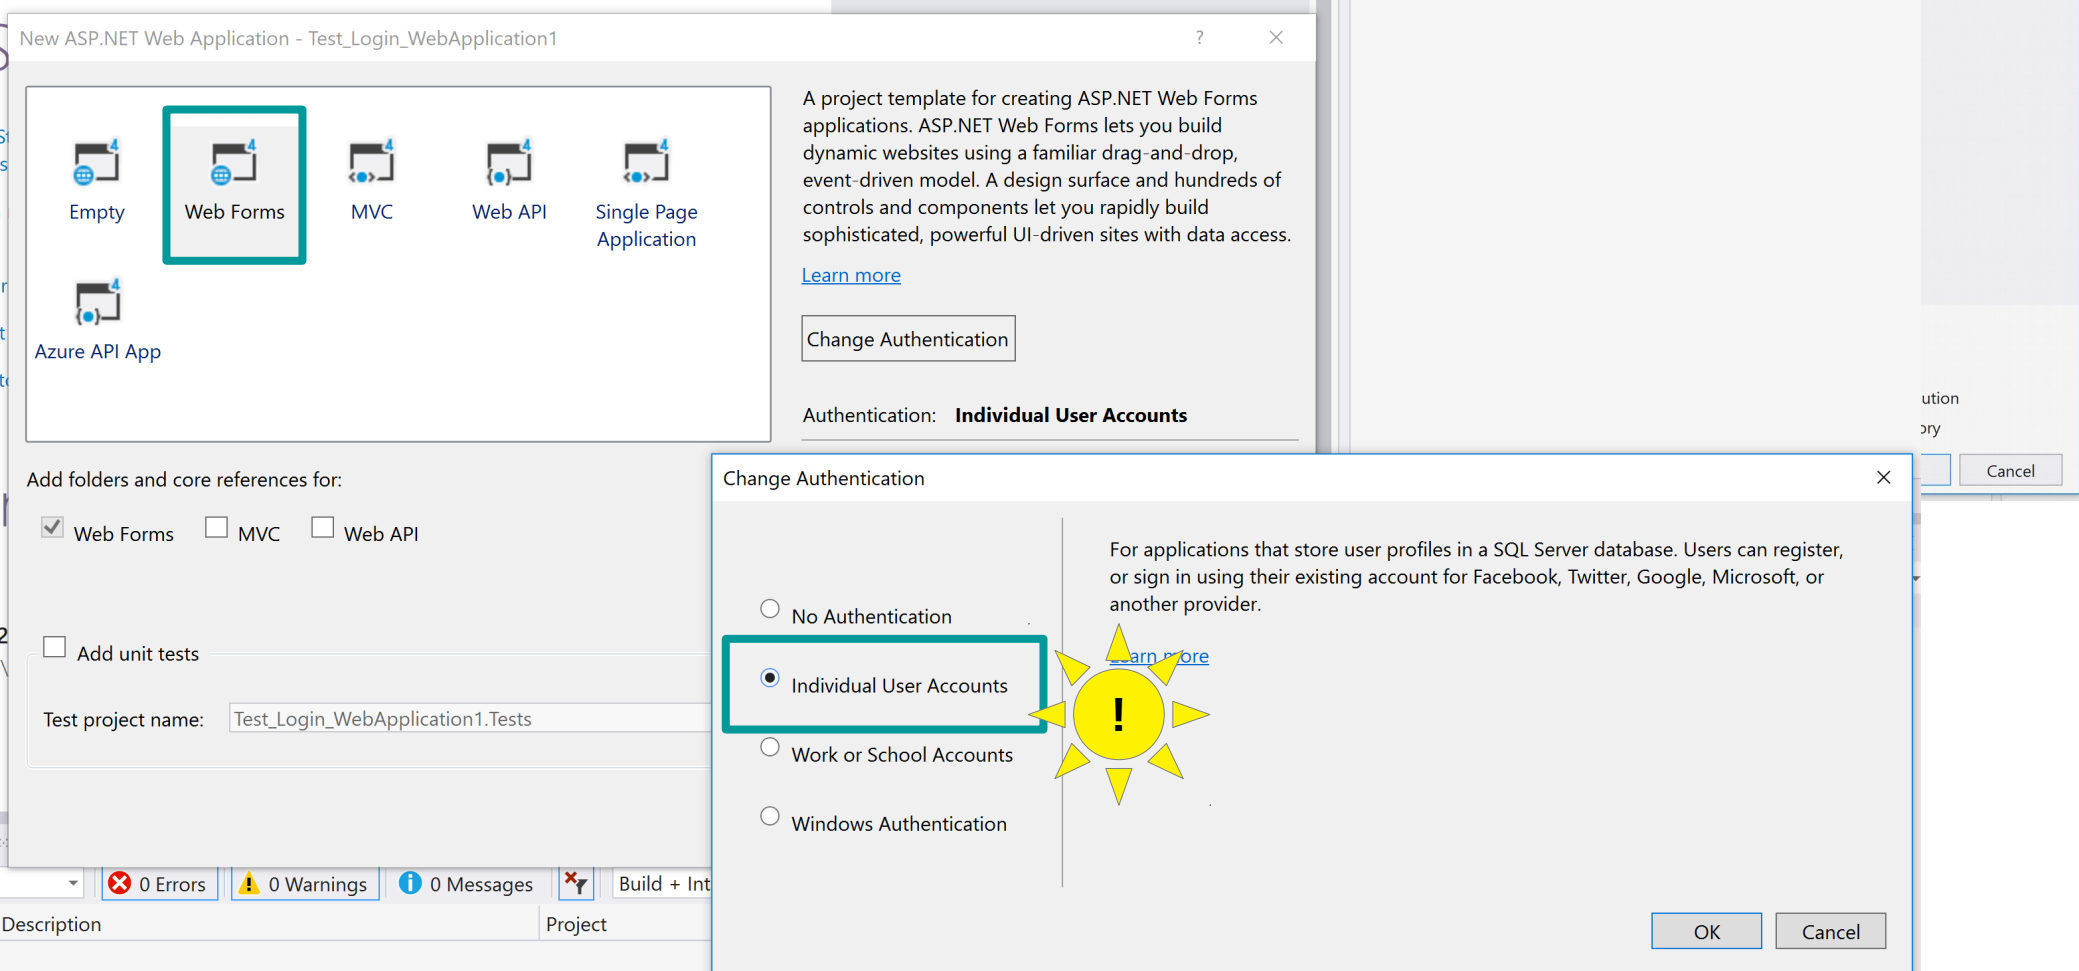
New ASP.NET Web Application - Test_Login_WebApplication1

?

Empty

Web Forms

MVC

Web API

Single Page Application

Azure API App

A project template for creating ASP.NET Web Forms applications. ASP.NET Web Forms lets you build dynamic websites using a familiar drag-and-drop, event-driven model. A design surface and hundreds of controls and components let you rapidly build sophisticated, powerful UI-driven sites with data access.

Learn more

Change Authentication

Authentication: **Individual User Accounts**

Add folders and core references for:

Web Forms MVC Web API

Add unit tests

Test project name: Test_Login_WebApplication1.Tests

ution

ory

Cancel

Change Authentication

No Authentication

Individual User Accounts

Work or School Accounts

Windows Authentication

For applications that store user profiles in a SQL Server database. Users can register, or sign in using their existing account for Facebook, Twitter, Google, Microsoft, or another provider.

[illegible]arn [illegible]ore

!

OK

Cancel

0 Errors 0 Warnings 0 Messages Build + Int

Description Project